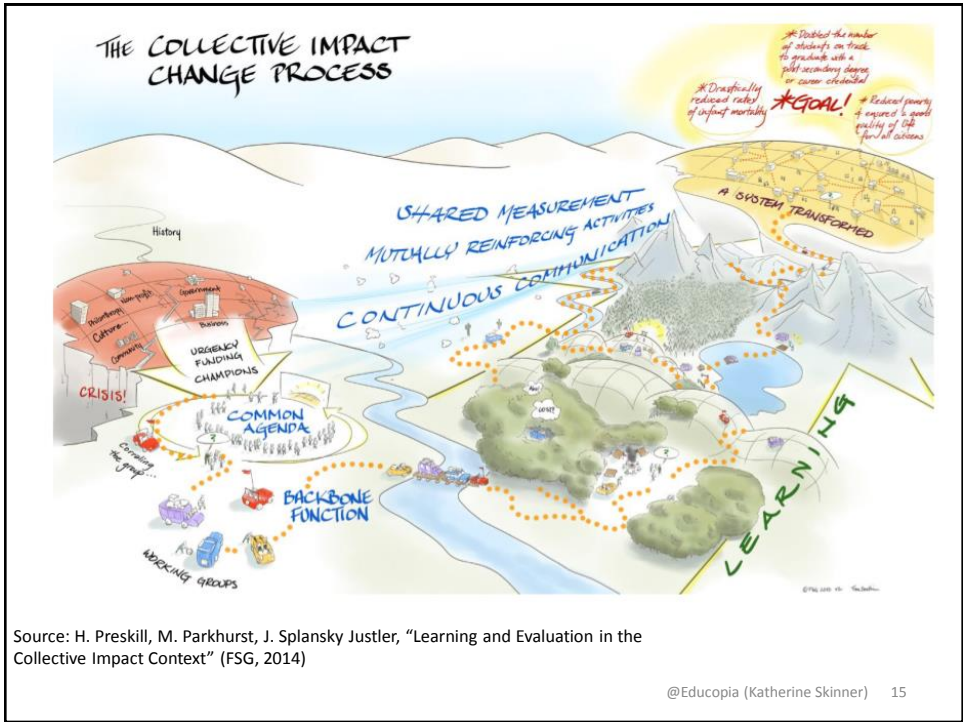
THE COLLECTIVE IMPACT CHANGE PROCESS

*Doubled the number of students on track to graduate with a post secondary degree or career credential

*Drastically reduced rates of infant mortality

*GOAL!

*Reduced poverty & ensured a good quality of life for all citizens

A SYSTEM TRANSFORMED

SHARED MEASUREMENT

MUTUALLY REINFORCING ACTIVITIES

CONTINUOUS COMMUNICATION

History

Philanthropy

Non-profits

Government

Culture

Business

Community

CRISIS!

URGENCY FUNDING CHAMPIONS

COMMON AGENDA

Convening the group...

BACKBONE FUNCTION

WORKING GROUPS

LOST!

LEARNING

©FSG 2013

Source: H. Preskill, M. Parkhurst, J. Splansky Justler, "Learning and Evaluation in the Collective Impact Context" (FSG, 2014)

@Educopia (Katherine Skinner) 15